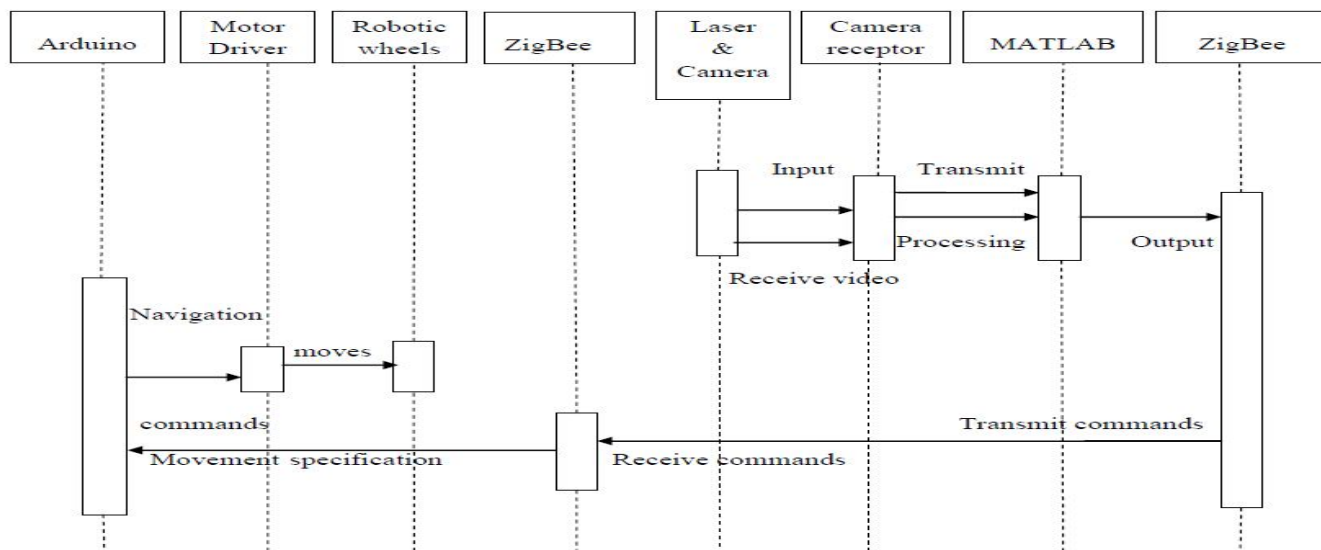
Arduino

Motor Driver

Robotic wheels

ZigBee

Laser & Camera

Camera receptor

MATLAB

ZigBee

Input

Transmit

Processing

Output

Receive video

Navigation

moves

commands

Transmit commands

Movement specification

Receive commands